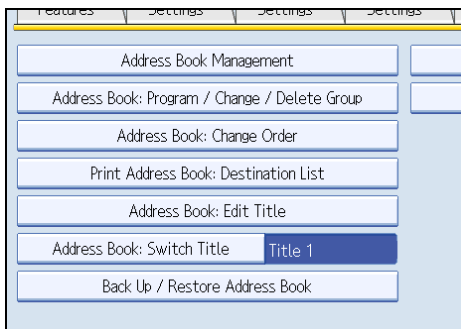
Address Book Management

Address Book: Program / Change / Delete Group

Address Book: Change Order

Print Address Book: Destination List

Address Book: Edit Title

Address Book: Switch Title Title 1

Back Up / Restore Address Book